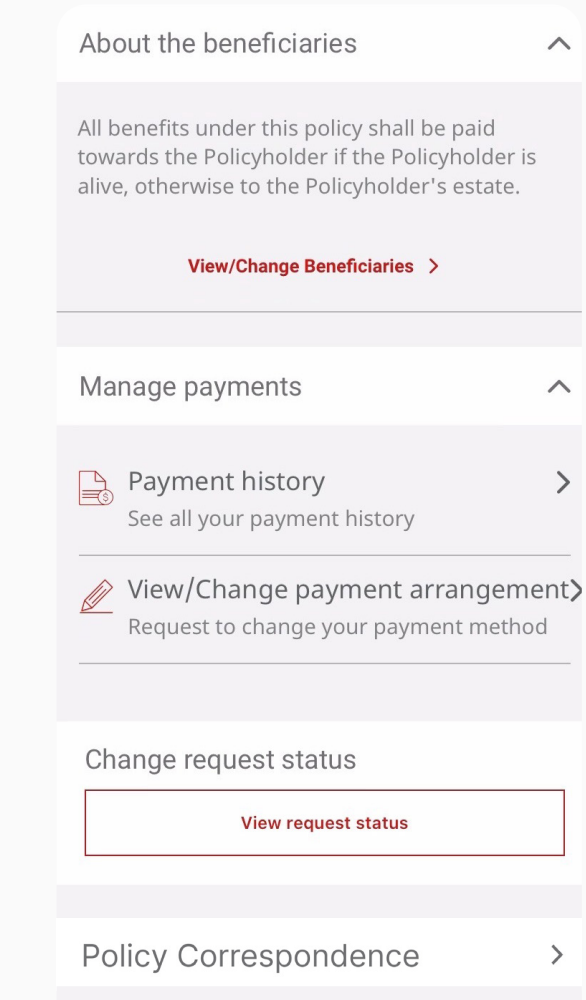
About the beneficiaries

All benefits under this policy shall be paid towards the Policyholder if the Policyholder is alive, otherwise to the Policyholder's estate.

View/Change Beneficiaries >

Manage payments

Payment history
See all your payment history

View/Change payment arrangement
Request to change your payment method

Change request status

View request status

Policy Correspondence